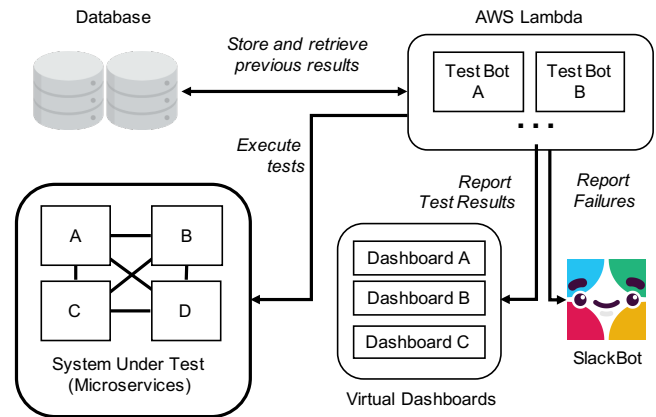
Database

AWS Lambda

Store and retrieve previous results

Test Bot A

Test Bot B

...

Execute tests

Report Test Results

Report Failures

A

B

C

D

System Under Test (Microservices)

Dashboard A

Dashboard B

Dashboard C

Virtual Dashboards

SlackBot